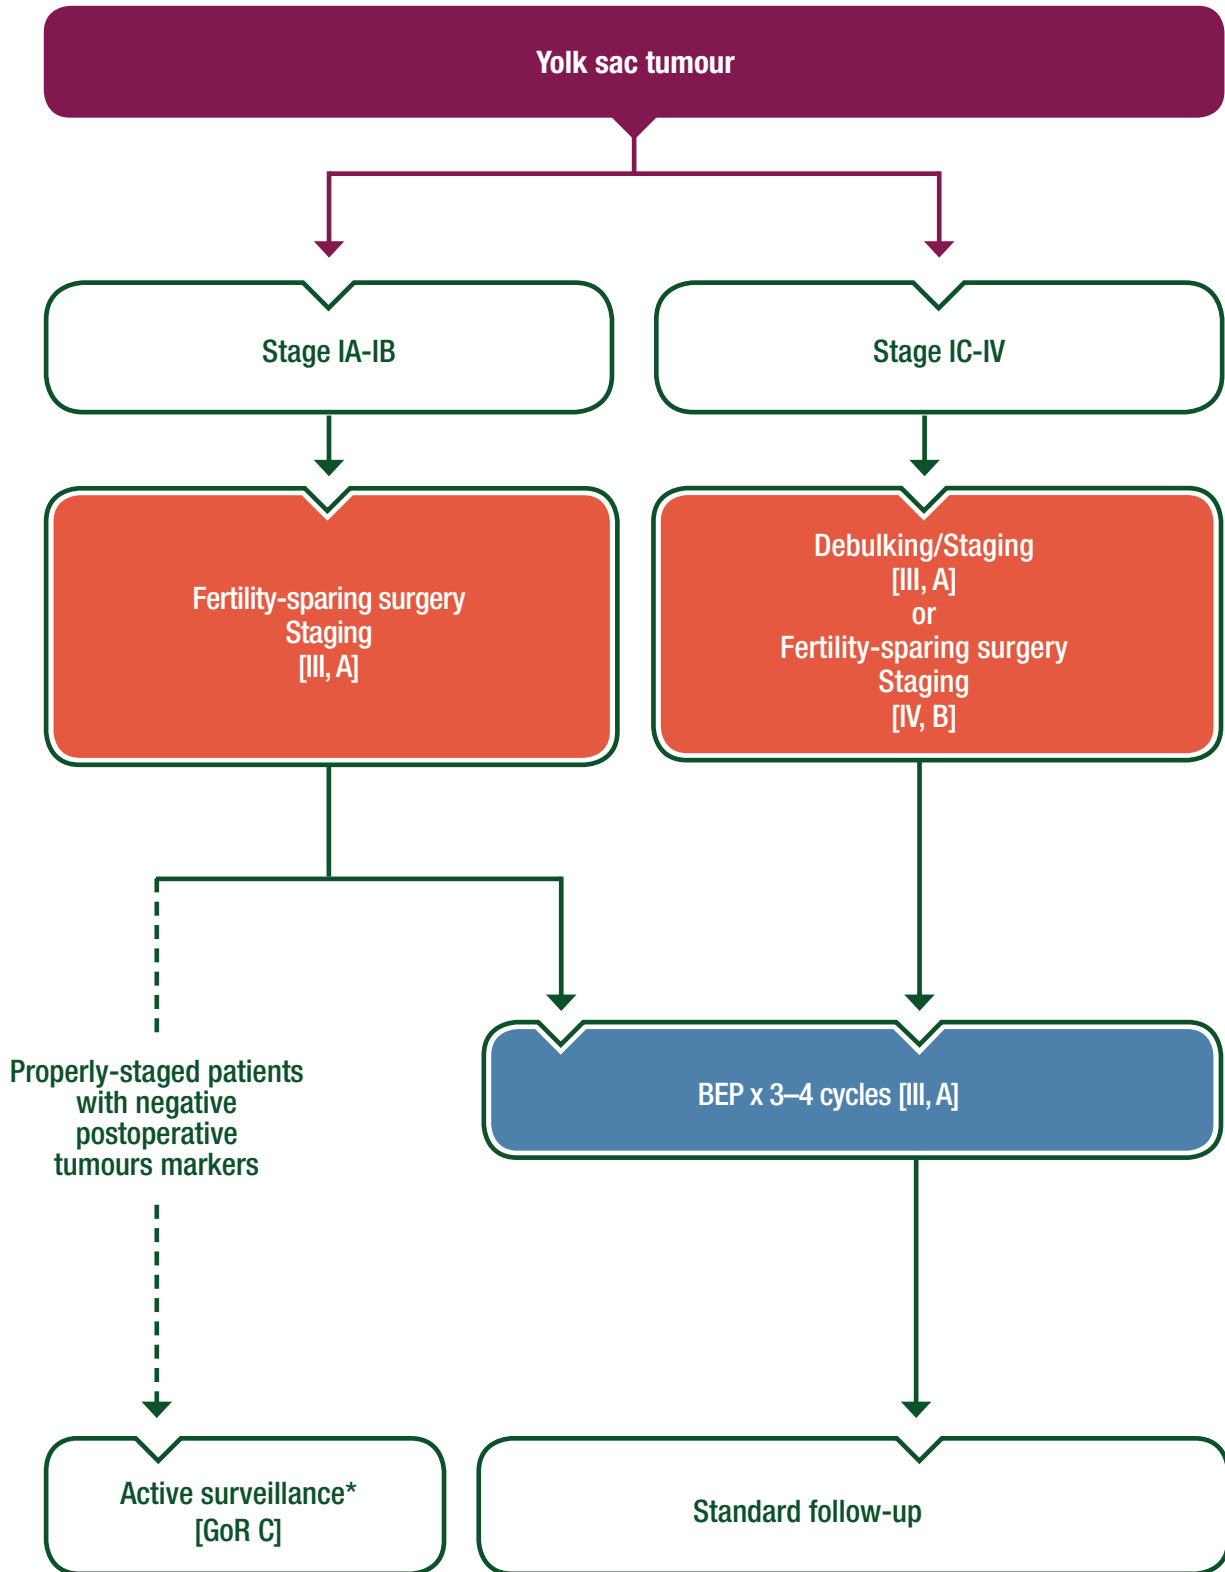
Yolk sac tumour

Stage IA-IB

Stage IC-IV

Fertility-sparing surgery
Staging
[III, A]

Debulking/Staging
[III, A]
or
Fertility-sparing surgery
Staging
[IV, B]

Properly-staged patients with negative postoperative tumours markers

BEP x 3–4 cycles [III, A]

Active surveillance*
[GoR C]

Standard follow-up